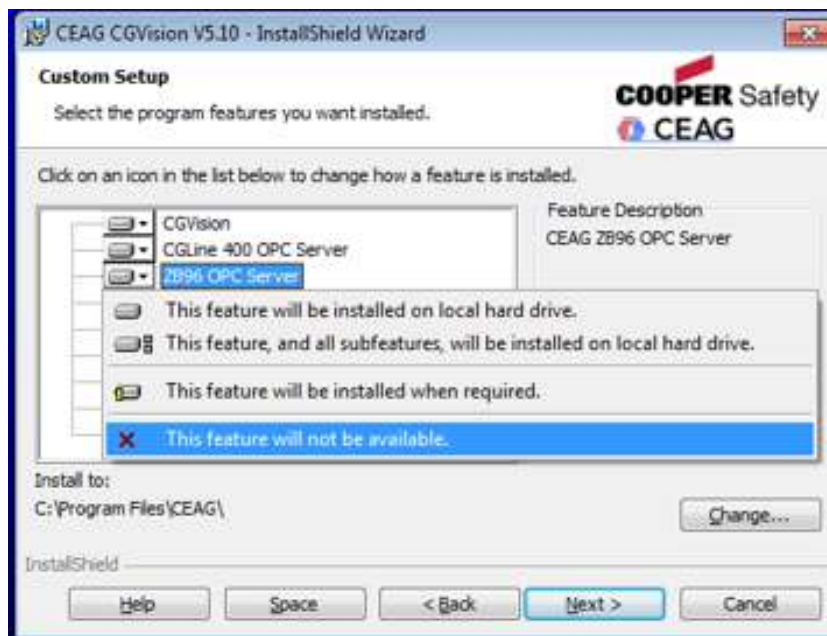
CEAG CGVision V5.10 - InstallShield Wizard

Custom Setup

Select the program features you want installed.

COOPER Safety
CEAG

Click on an icon in the list below to change how a feature is installed.

CGVision
CGLine 400 OPC Server
ZB96 OPC Server

Feature Description
CEAG ZB96 OPC Server

This feature will be installed on local hard drive.
This feature, and all subfeatures, will be installed on local hard drive.
This feature will be installed when required.
This feature will not be available.

Install to:
C:\Program Files\CEAG\

Change...

InstallShield

Help
Space
< Back
Next >
Cancel